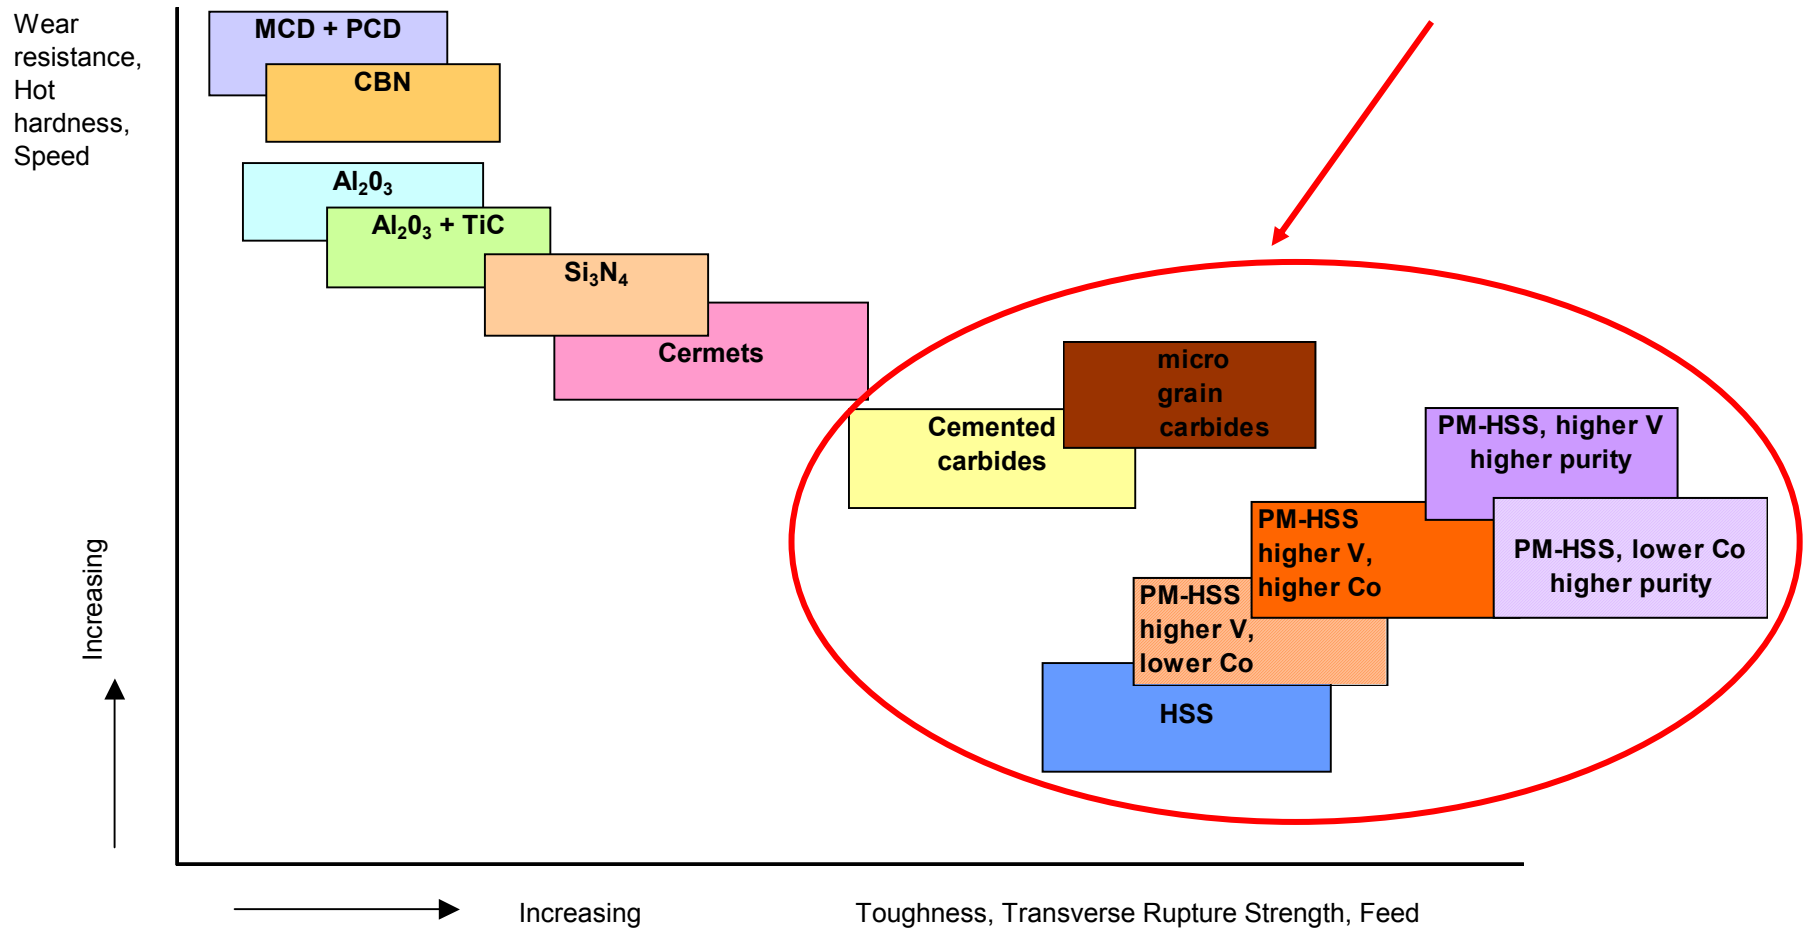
Wear resistance, Hot hardness, Speed

MCD + PCD

CBN

$Al_2 0_3$

$Al_2 0_3$ + TiC

$Si_3N_4$

Cermets

micro grain carbides

Cemented carbides

PM-HSS, higher V higher purity

PM-HSS higher V, higher Co

PM-HSS, lower Co higher purity

PM-HSS higher V, lower Co

HSS

Increasing

Increasing

Toughness, Transverse Rupture Strength, Feed